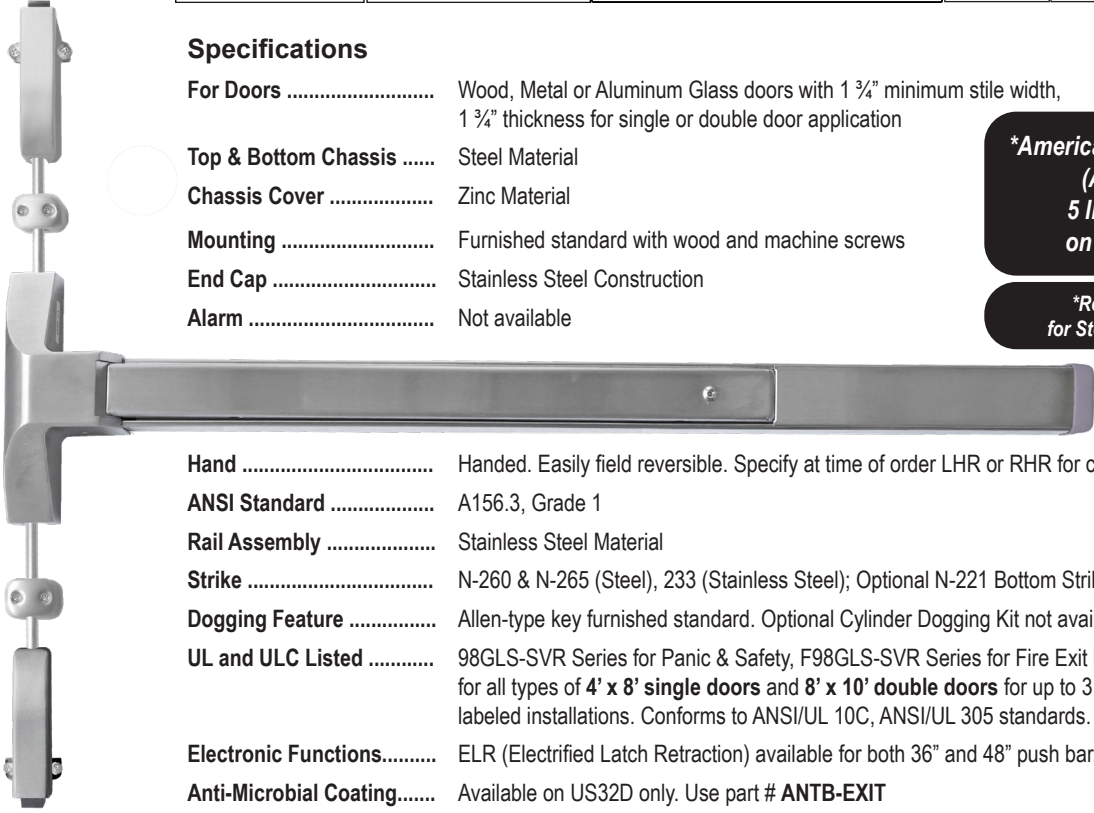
Specifications

**For Doors** .......................... Wood, Metal or Aluminum Glass doors with 1 ¾" minimum stile width, 1 ¾" thickness for single or double door application

**Top & Bottom Chassis** ...... Steel Material

**Chassis Cover** .................. Zinc Material

**Mounting** ........................... Furnished standard with wood and machine screws

**End Cap** ............................. Stainless Steel Construction

**Alarm** ................................. Not available

*America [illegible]
(A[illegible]
5 I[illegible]
on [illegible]

*R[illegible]
for St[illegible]

**Hand** .................................. Handed. Easily field reversible. Specify at time of order LHR or RHR for c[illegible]

**ANSI Standard** .................. A156.3, Grade 1

**Rail Assembly** .................... Stainless Steel Material

**Strike** ................................. N-260 & N-265 (Steel), 233 (Stainless Steel); Optional N-221 Bottom Stri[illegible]

**Dogging Feature** ................ Allen-type key furnished standard. Optional Cylinder Dogging Kit not avai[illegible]

**UL and ULC Listed** ............ 98GLS-SVR Series for Panic & Safety, F98GLS-SVR Series for Fire Exit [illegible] for all types of **4' x 8' single doors** and **8' x 10' double doors** for up to 3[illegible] labeled installations. Conforms to ANSI/UL 10C, ANSI/UL 305 standards.

**Electronic Functions**.......... ELR (Electrified Latch Retraction) available for both 36" and 48" push bar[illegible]

**Anti-Microbial Coating**....... Available on US32D only. Use part # **ANTB-EXIT**